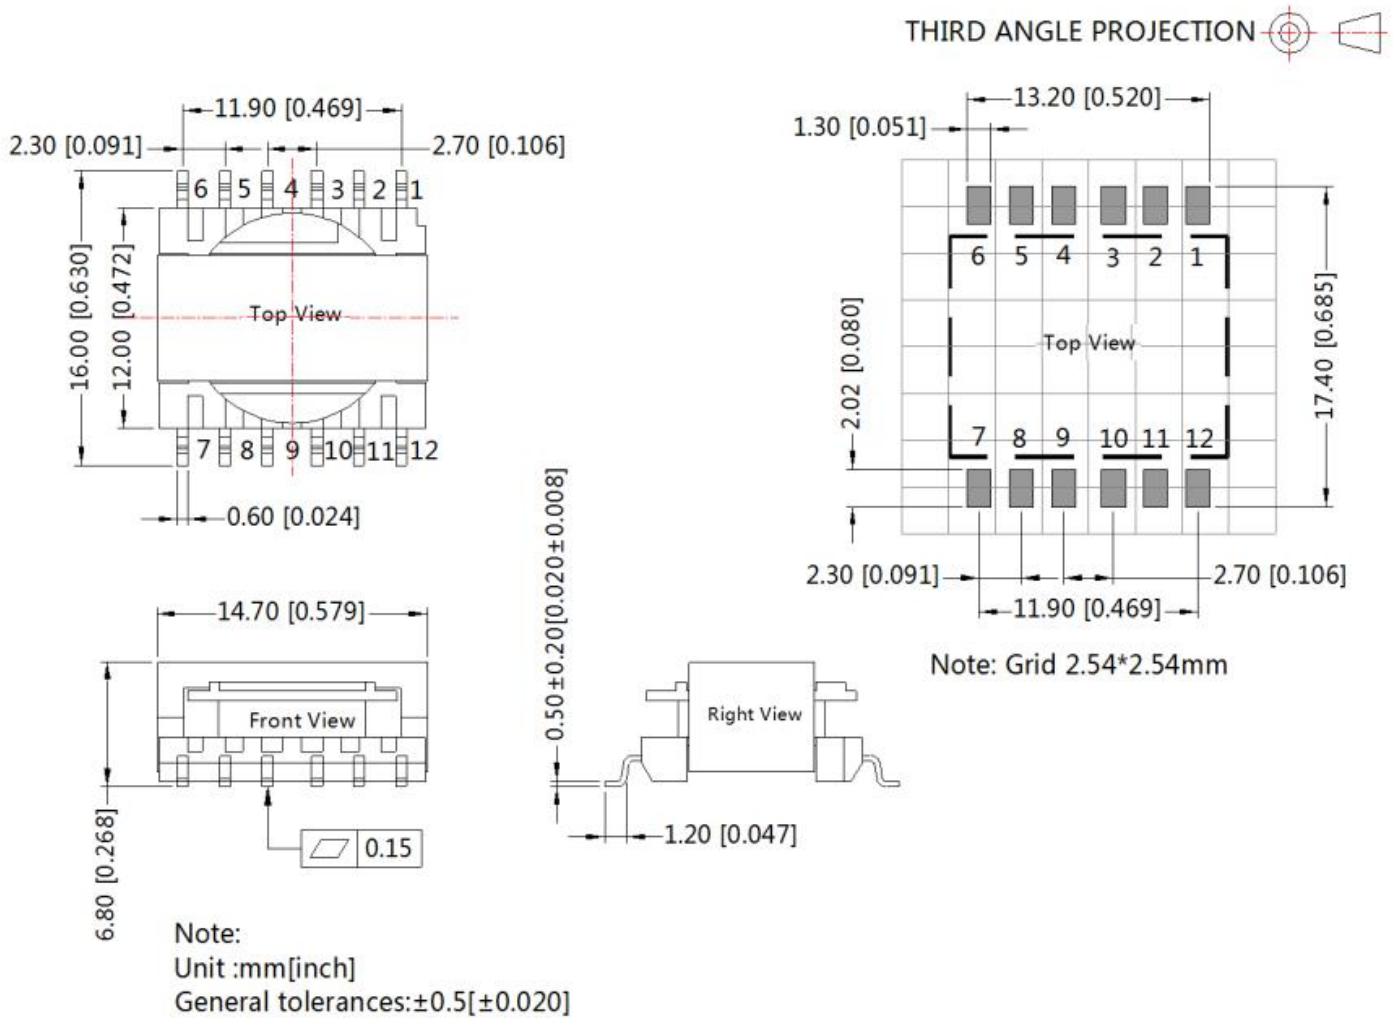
THIRD ANGLE PROJECTION

11.90 [0.469]
2.30 [0.091]
2.70 [0.106]
6 5 4 3 2 1
16.00 [0.630]
12.00 [0.472]
Top View
7 8 9 10 11 12
0.60 [0.024]

13.20 [0.520]
1.30 [0.051]
6 5 4 3 2 1
2.02 [0.080]
Top View
17.40 [0.685]
7 8 9 10 11 12
2.30 [0.091]
2.70 [0.106]
11.90 [0.469]

Note: Grid 2.54*2.54mm

14.70 [0.579]
Front View
6.80 [0.268]
0.15

0.50±0.20[0.020±0.008]
Right View
1.20 [0.047]

Note:
Unit :mm[inch]
General tolerances:±0.5[±0.020]